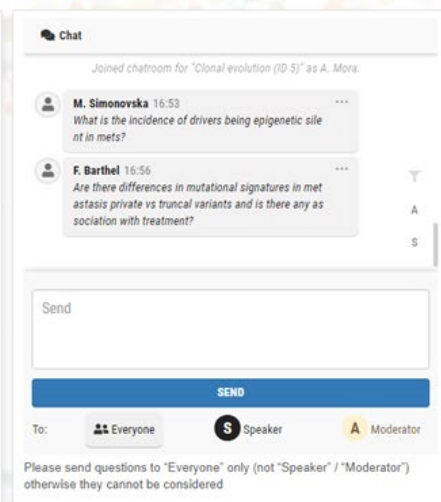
Chat

Joined chatroom for "Clonal evolution (ID 5)" as A. Mora.

M. Simonovska 16:53
What is the incidence of drivers being epigenetic silent in mets?

F. Barthel 16:56
Are there differences in mutational signatures in metastasis private vs truncal variants and is there any association with treatment?

A
S

Send

SEND

To: Everyone S Speaker A Moderator

Please send questions to "Everyone" only (not "Speaker" / "Moderator") otherwise they cannot be considered